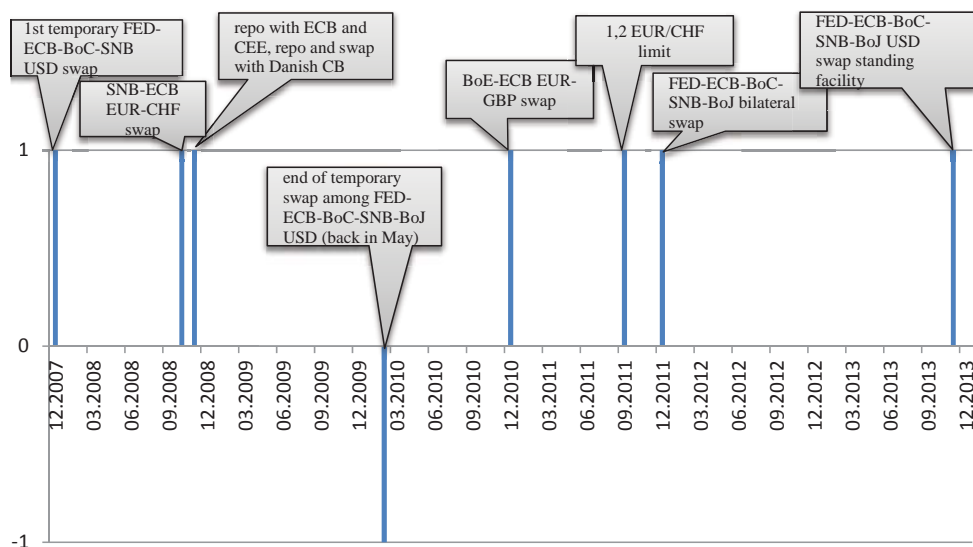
1st temporary FED-ECB-BoC-SNB USD swap

SNB-ECB EUR-CHF swap

repo with ECB and CEE, repo and swap with Danish CB

end of temporary swap among FED-ECB-BoC-SNB-BoJ USD (back in May)

BoE-ECB EUR-GBP swap

1,2 EUR/CHF limit

FED-ECB-BoC-SNB-BoJ bilateral swap

FED-ECB-BoC-SNB-BoJ USD swap standing facility

1

0

-1

12.2007
03.2008
06.2008
09.2008
12.2008
03.2009
06.2009
09.2009
12.2009
03.2010
06.2010
09.2010
12.2010
03.2011
06.2011
09.2011
12.2011
03.2012
06.2012
09.2012
12.2012
03.2013
06.2013
09.2013
12.2013